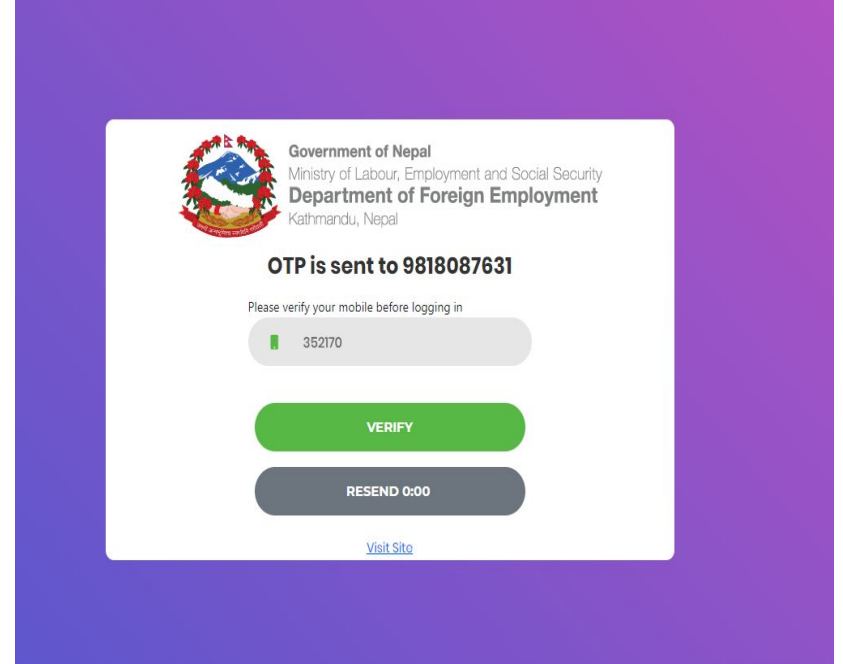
Government of Nepal
Ministry of Labour, Employment and Social Security
Department of Foreign Employment
Kathmandu, Nepal

OTP is sent to 9818087631

Please verify your mobile before logging in

352170

VERIFY

RESEND 0:00

Visit Site